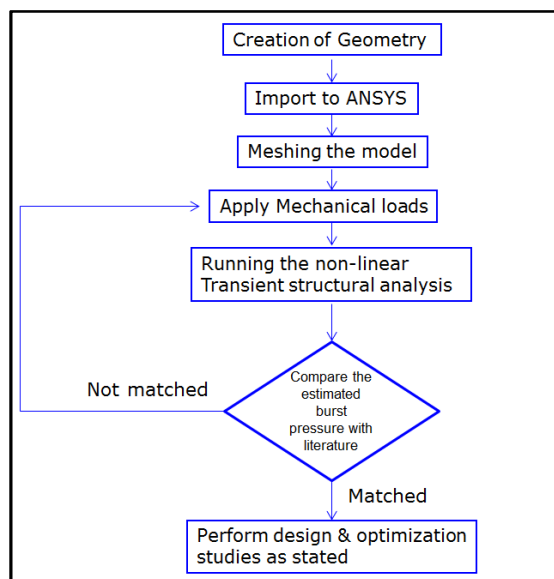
Creation of Geometry

Import to ANSYS

Meshing the model

Apply Mechanical loads

Running the non-linear Transient structural analysis

Compare the estimated burst pressure with literature

Not matched

Matched

Perform design & optimization studies as stated